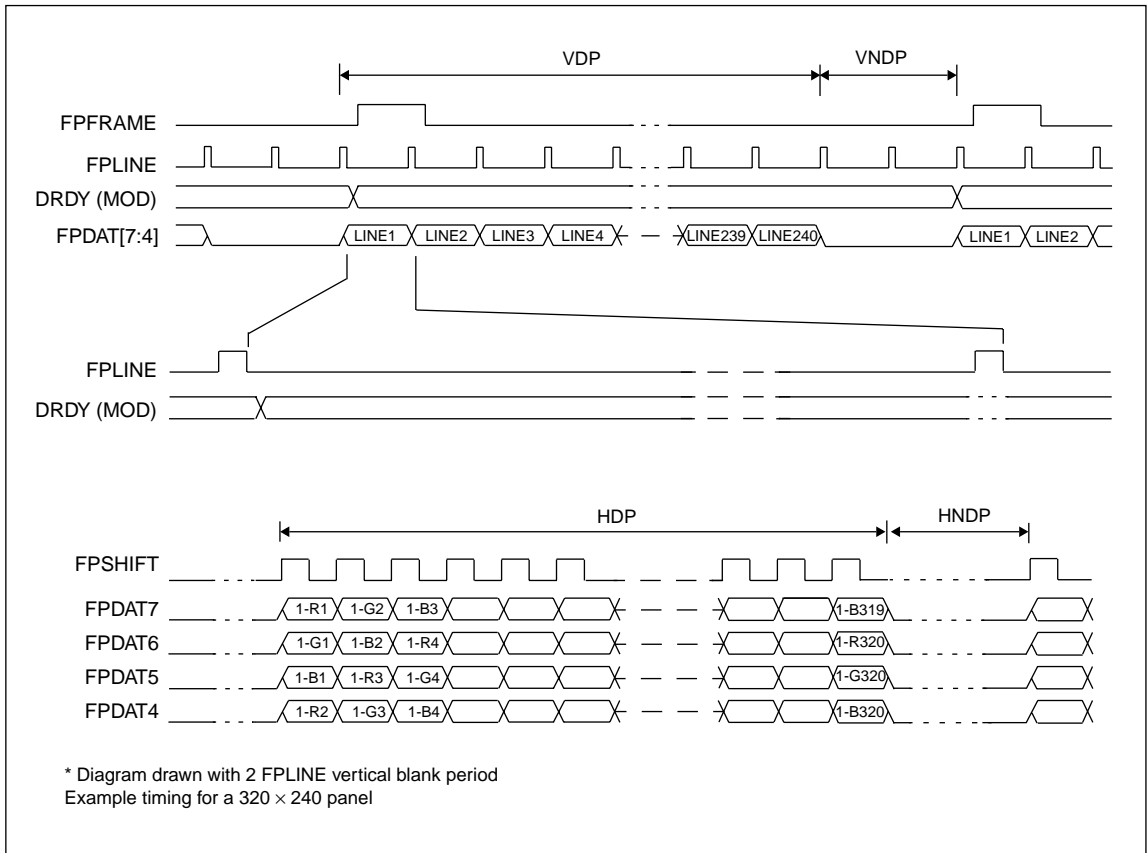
VDP
VNDP
FPFRAME
FPLINE
DRDY (MOD)
FPDAT[7:4]
LINE1 LINE2 LINE3 LINE4 LINE239 LINE240 LINE1 LINE2

FPLINE
DRDY (MOD)

HDP
HNDP
FPSHIFT
FPDAT7 1-R1 1-G2 1-B3 1-B319
FPDAT6 1-G1 1-B2 1-R4 1-R320
FPDAT5 1-B1 1-R3 1-G4 1-G320
FPDAT4 1-R2 1-G3 1-B4 1-B320

* Diagram drawn with 2 FPLINE vertical blank period
Example timing for a $320 \times 240$ panel